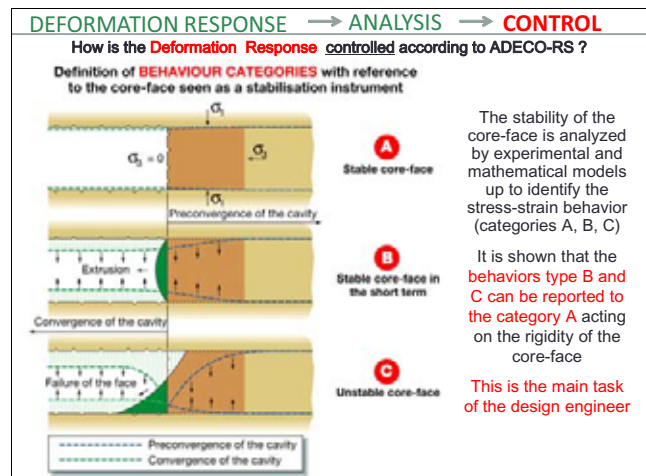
DEFORMATION RESPONSE → ANALYSIS → CONTROL

How is the Deformation Response controlled according to ADECO-RS ?

Definition of BEHAVIOUR CATEGORIES with reference to the core-face seen as a stabilisation instrument

$\sigma_1$

$\sigma_3 = 0$

$\sigma_3$

$\sigma_1$

A

Stable core-face

Preconvergence of the cavity

B

Extrusion

Stable core-face in the short term

Convergence of the cavity

C

Failure of the face

Unstable core-face

Preconvergence of the cavity

Convergence of the cavity

The stability of the core-face is analyzed by experimental and mathematical models up to identify the stress-strain behavior (categories A, B, C)

It is shown that the behaviors type B and C can be reported to the category A acting on the rigidity of the core-face

This is the main task of the design engineer